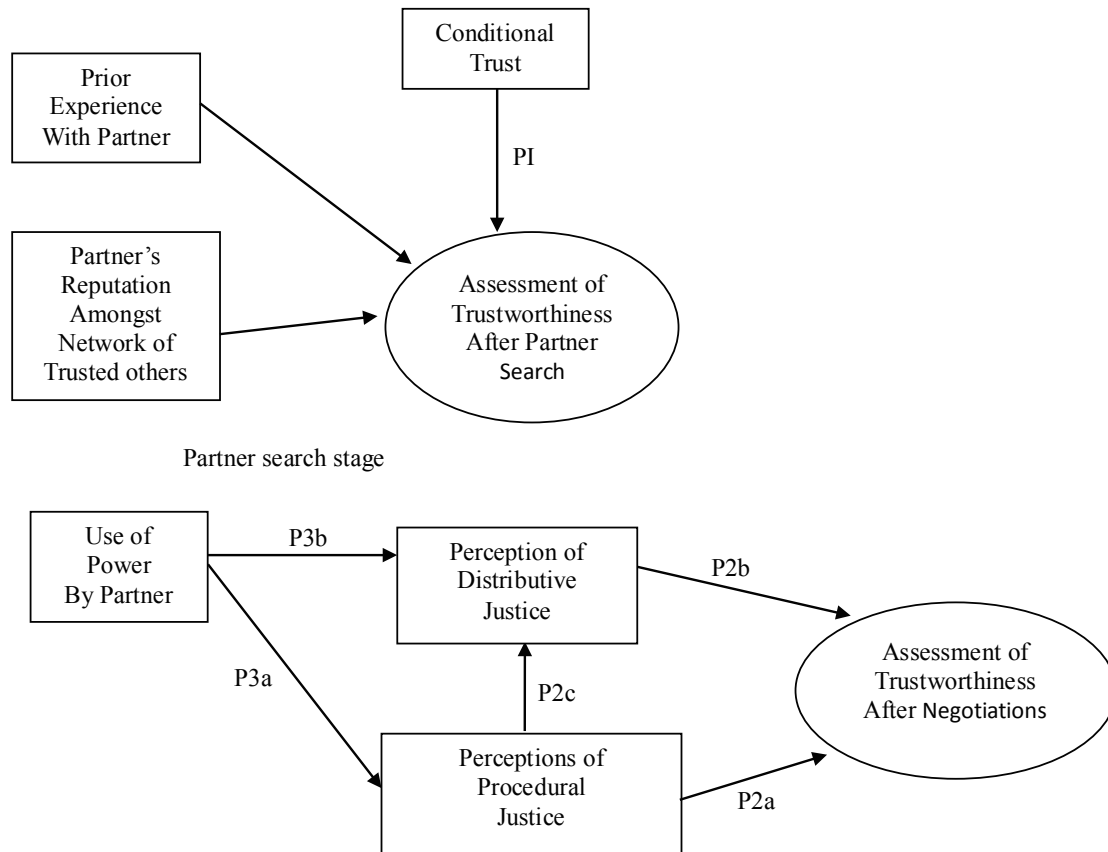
Conditional Trust

Prior Experience With Partner

PI

Partner's Reputation Amongst Network of Trusted others

Assessment of Trustworthiness After Partner Search

Partner search stage

Use of Power By Partner

P3b

Perception of Distributive Justice

P2b

P3a

P2c

Assessment of Trustworthiness After Negotiations

Perceptions of Procedural Justice

P2a